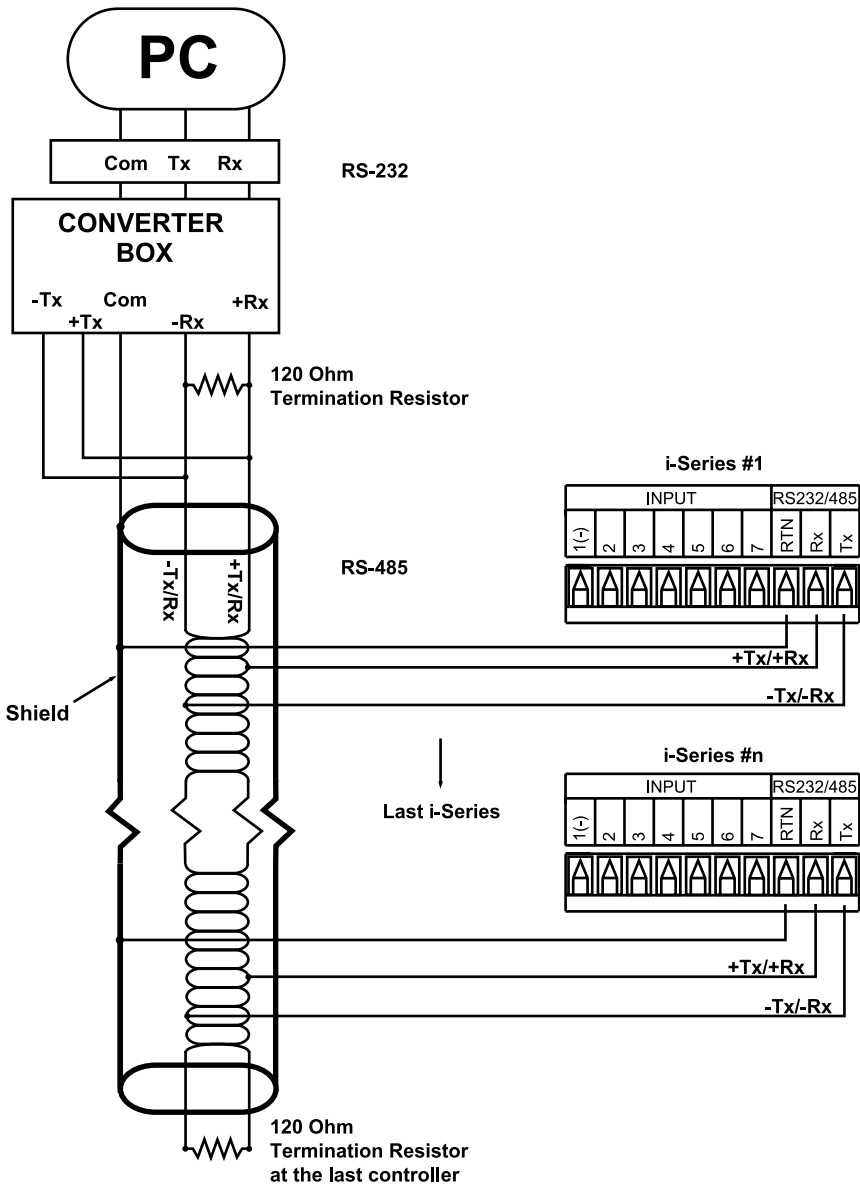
PC

Com Tx Rx

RS-232

CONVERTER BOX

-Tx Com +Rx
+Tx -Rx

120 Ohm
Termination Resistor

i-Series #1

| INPUT | | | | | | | RS232/485 | | |
|---|---|---|---|---|---|---|---|---|---|
| 1(-) | 2 | 3 | 4 | 5 | 6 | 7 | RTN | Rx | Tx |

RS-485

-Tx/Rx
+Tx/Rx

+Tx/+Rx

Shield

-Tx/-Rx

i-Series #n

Last i-Series

| INPUT | | | | | | | RS232/485 | | |
|---|---|---|---|---|---|---|---|---|---|
| 1(-) | 2 | 3 | 4 | 5 | 6 | 7 | RTN | Rx | Tx |

+Tx/+Rx

-Tx/-Rx

120 Ohm
Termination Resistor
at the last controller